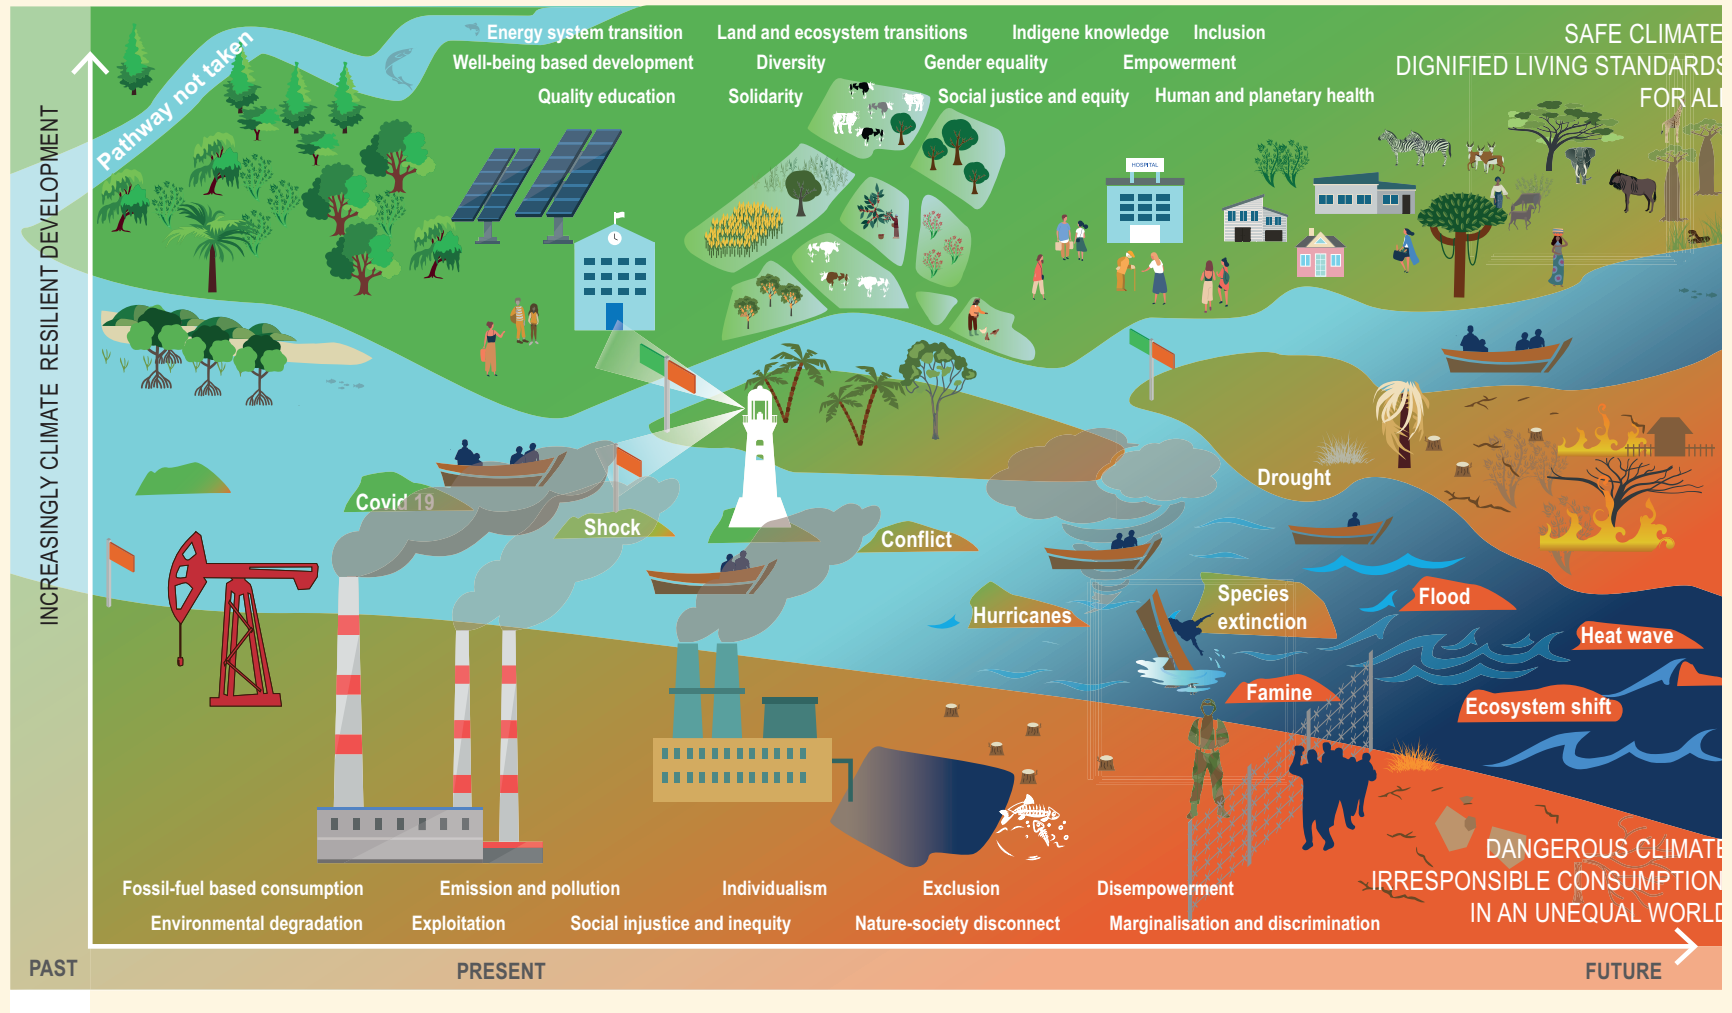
INCREASINGLY CLIMATE RESILIENT DEVELOPMENT

Pathway not taken

Energy system transition
Land and ecosystem transitions
Indigene knowledge
Inclusion
Well-being based development
Diversity
Gender equality
Empowerment
Quality education
Solidarity
Social justice and equity
Human and planetary health

SAFE CLIMATE
DIGNIFIED LIVING STANDARDS
FOR ALL

HOSPITAL

Covid 19
Shock
Conflict
Drought
Hurricanes
Species extinction
Flood
Heat wave
Famine
Ecosystem shift

DANGEROUS CLIMATE
IRRESPONSIBLE CONSUMPTION
IN AN UNEQUAL WORLD

Fossil-fuel based consumption
Emission and pollution
Individualism
Exclusion
Disempowerment
Environmental degradation
Exploitation
Social injustice and inequity
Nature-society disconnect
Marginalisation and discrimination

PAST
PRESENT
FUTURE